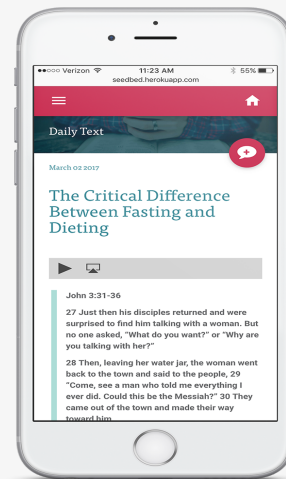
●●●○○ Verizon 11:23 AM 55%
seedbed.herokuapp.com

Daily Text

March 02 2017

The Critical Difference Between Fasting and Dieting

John 3:31-36

27 Just then his disciples returned and were surprised to find him talking with a woman. But no one asked, "What do you want?" or "Why are you talking with her?"

28 Then, leaving her water jar, the woman went back to the town and said to the people, 29 "Come, see a man who told me everything I ever did. Could this be the Messiah?" 30 They came out of the town and made their way toward him.